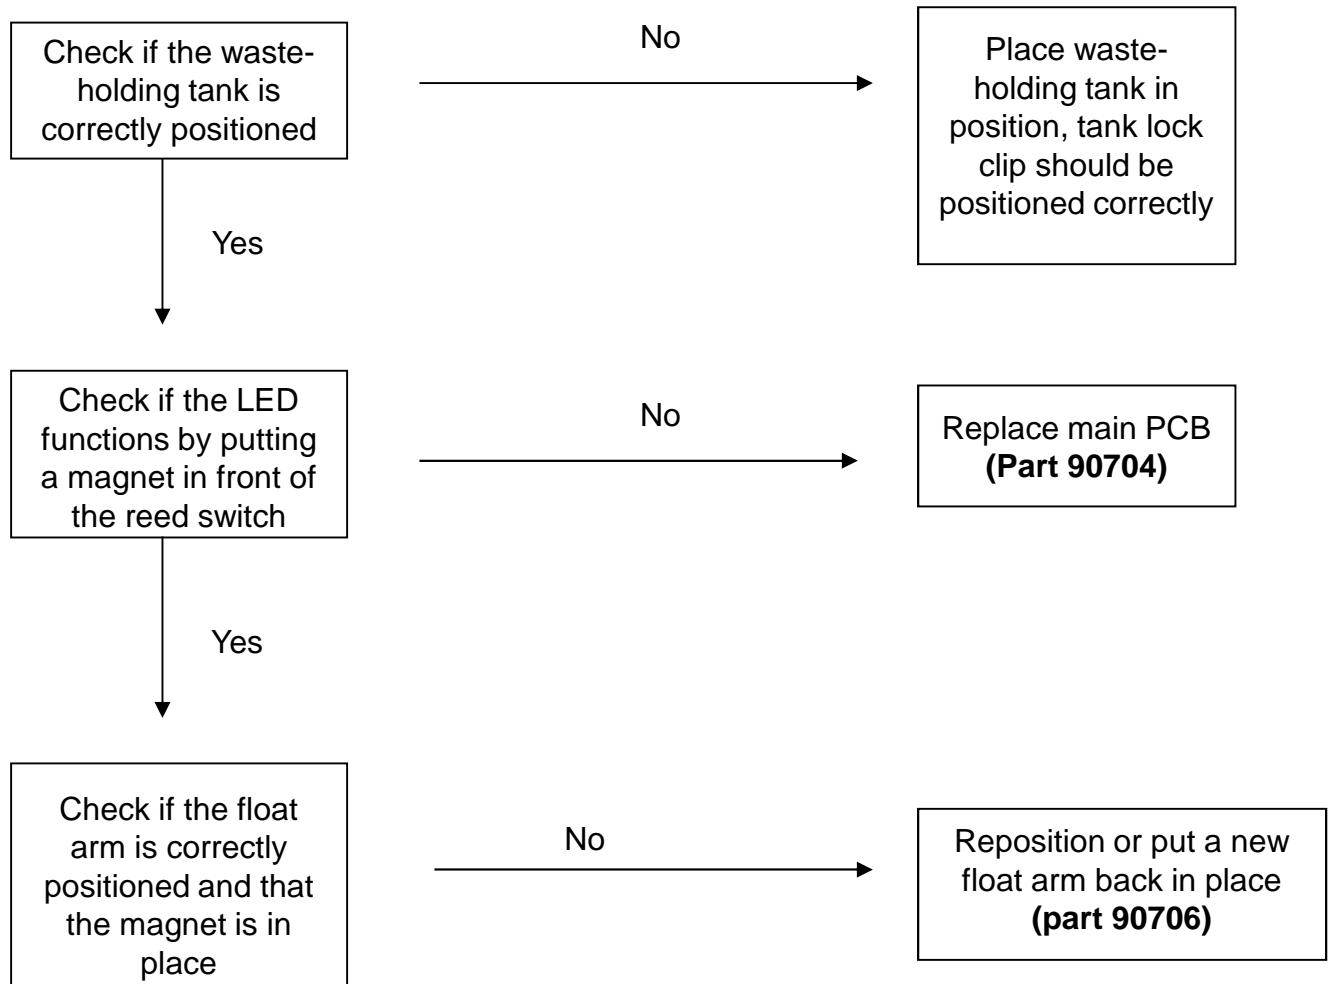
Check if the waste-holding tank is correctly positioned

No

Place waste-holding tank in position, tank lock clip should be positioned correctly

Yes

Check if the LED functions by putting a magnet in front of the reed switch

No

Replace main PCB **(Part 90704)**

Yes

Check if the float arm is correctly positioned and that the magnet is in place

No

Reposition or put a new float arm back in place **(part 90706)**